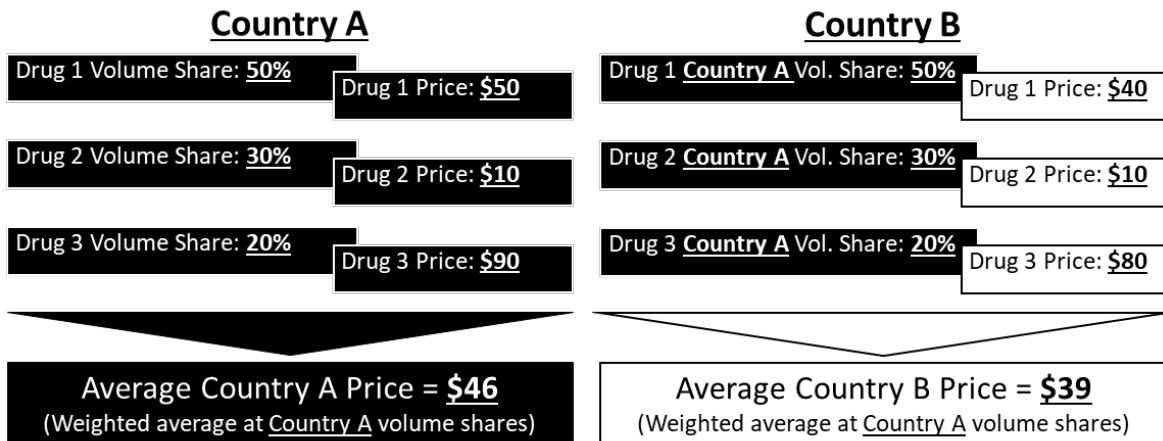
Country A

Drug 1 Volume Share: 50%
Drug 1 Price: $50

Drug 2 Volume Share: 30%
Drug 2 Price: $10

Drug 3 Volume Share: 20%
Drug 3 Price: $90

Average Country A Price = $46
(Weighted average at Country A volume shares)

Country B

Drug 1 Country A Vol. Share: 50%
Drug 1 Price: $40

Drug 2 Country A Vol. Share: 30%
Drug 2 Price: $10

Drug 3 Country A Vol. Share: 20%
Drug 3 Price: $80

Average Country B Price = $39
(Weighted average at Country A volume shares)